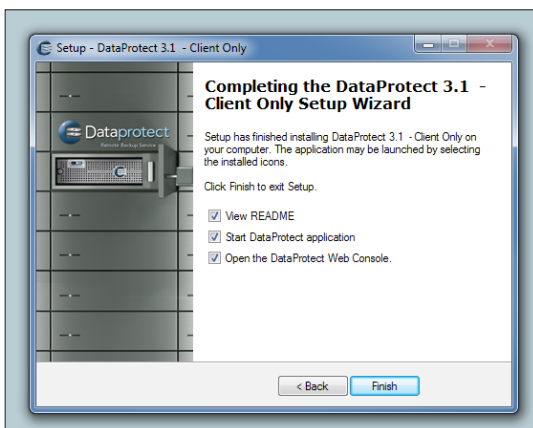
Setup - DataProtect 3.1 - Client Only

Dataprotect
Remote Backup Service

Completing the DataProtect 3.1 - Client Only Setup Wizard

Setup has finished installing DataProtect 3.1 - Client Only on your computer. The application may be launched by selecting the installed icons.

Click Finish to exit Setup.

View README
Start DataProtect application
Open the DataProtect Web Console.

< Back
Finish